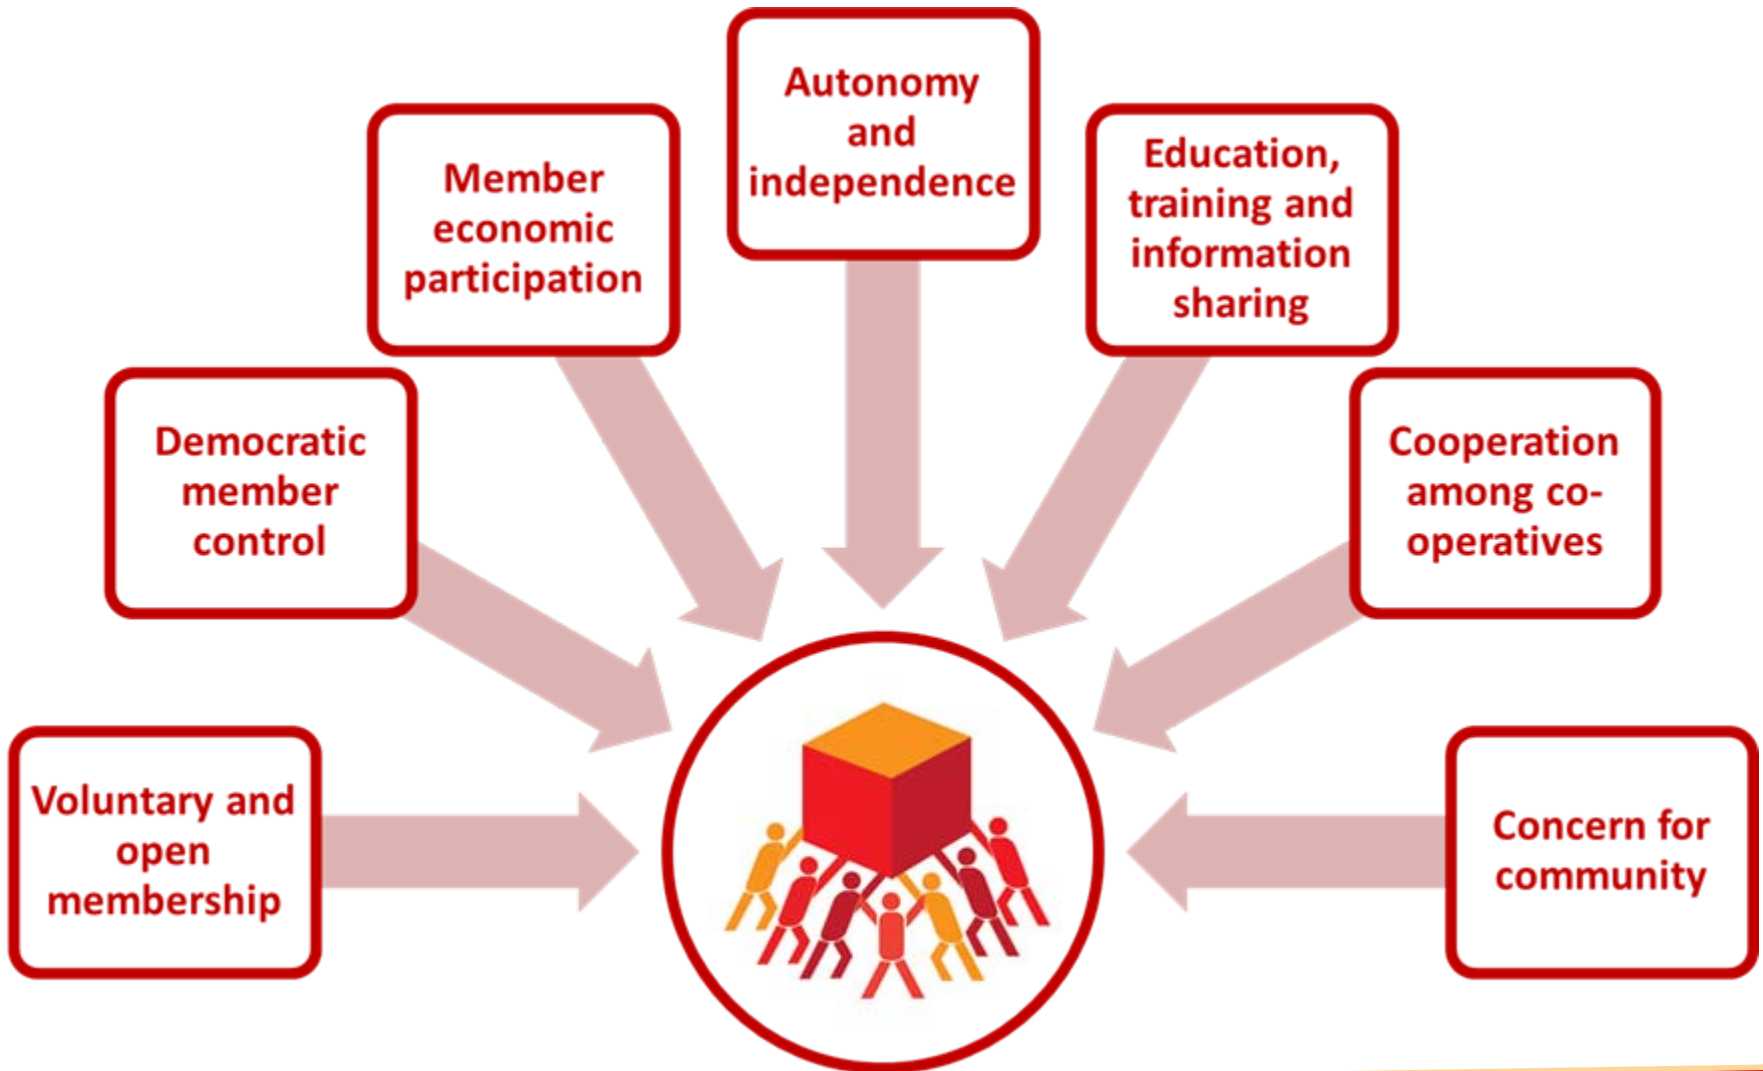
Autonomy and independence

Member economic participation

Education, training and information sharing

Democratic member control

Cooperation among co-operatives

Voluntary and open membership

Concern for community